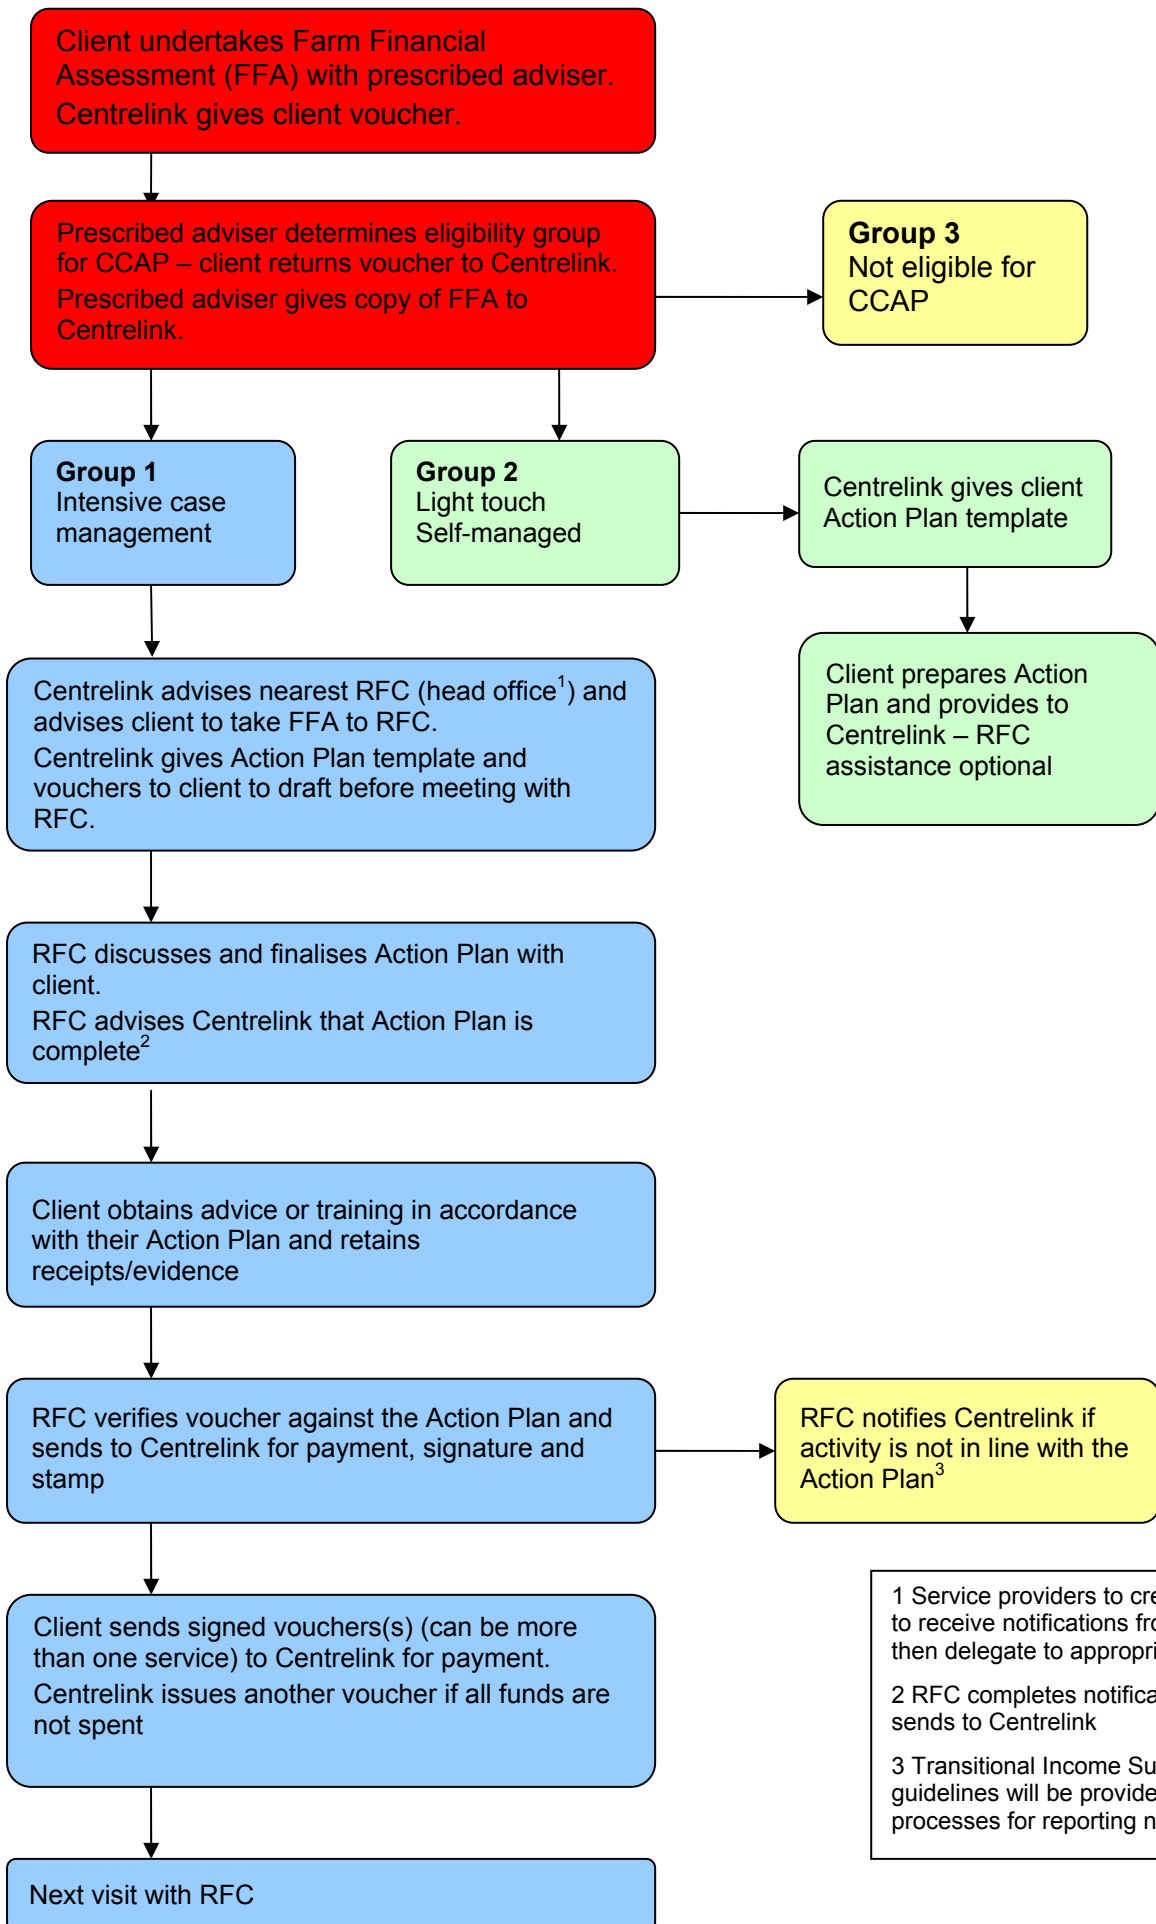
Client undertakes Farm Financial Assessment (FFA) with prescribed adviser.
Centrelink gives client voucher.

Prescribed adviser determines eligibility group for CCAP – client returns voucher to Centrelink.
Prescribed adviser gives copy of FFA to Centrelink.

**Group 3**
Not eligible for CCAP

**Group 1**
Intensive case management

**Group 2**
Light touch
Self-managed

Centrelink gives client Action Plan template

Client prepares Action Plan and provides to Centrelink – RFC assistance optional

Centrelink advises nearest RFC (head office$^1$) and advises client to take FFA to RFC.
Centrelink gives Action Plan template and vouchers to client to draft before meeting with RFC.

RFC discusses and finalises Action Plan with client.
RFC advises Centrelink that Action Plan is complete$^2$

Client obtains advice or training in accordance with their Action Plan and retains receipts/evidence

RFC verifies voucher against the Action Plan and sends to Centrelink for payment, signature and stamp

RFC notifies Centrelink if activity is not in line with the Action Plan$^3$

Client sends signed vouchers(s) (can be more than one service) to Centrelink for payment.
Centrelink issues another voucher if all funds are not spent

1 Service providers to cre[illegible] to receive notifications fro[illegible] then delegate to appropri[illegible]

2 RFC completes notifica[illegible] sends to Centrelink

3 Transitional Income Su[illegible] guidelines will be provide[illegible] processes for reporting n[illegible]

Next visit with RFC